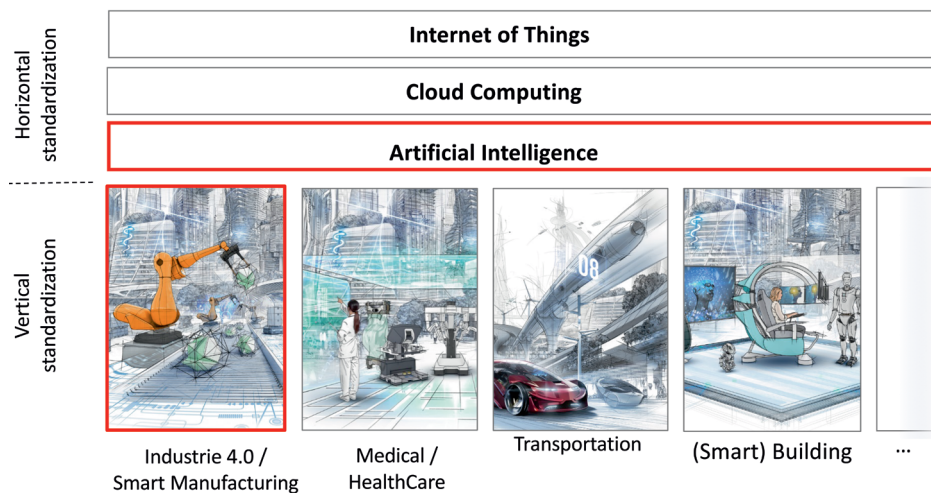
Horizontal standardization

Internet of Things

Cloud Computing

Artificial Intelligence

Vertical standardization

Industrie 4.0 / Smart Manufacturing

Medical / HealthCare

Transportation

(Smart) Building

...